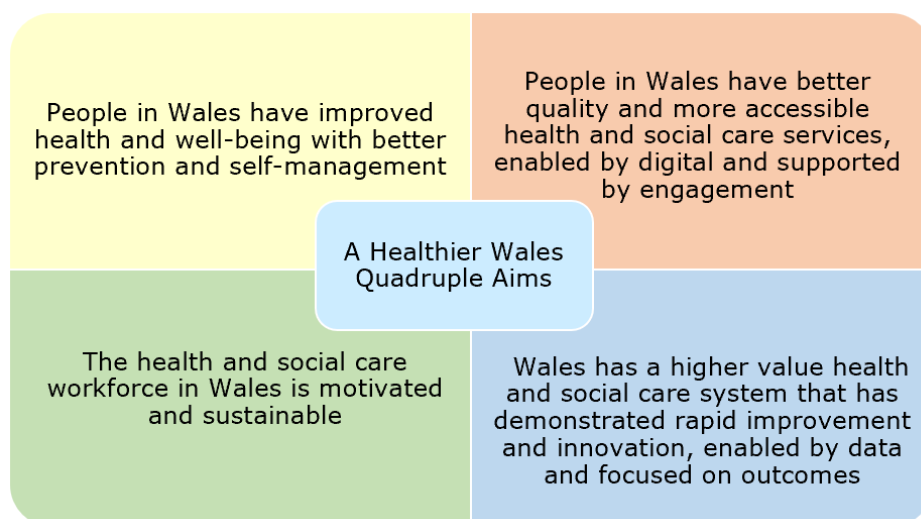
People in Wales have improved health and well-being with better prevention and self-management

People in Wales have better quality and more accessible health and social care services, enabled by digital and supported by engagement

A Healthier Wales Quadruple Aims

The health and social care workforce in Wales is motivated and sustainable

Wales has a higher value health and social care system that has demonstrated rapid improvement and innovation, enabled by data and focused on outcomes